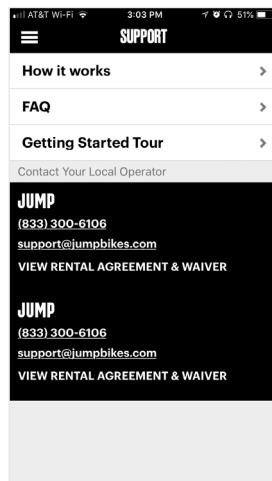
AT&T Wi-Fi 3:03 PM 51%

SUPPORT

How it works

FAQ

Getting Started Tour

Contact Your Local Operator

JUMP

(833) 300-6106

support@jumpbikes.com

VIEW RENTAL AGREEMENT & WAIVER

JUMP

(833) 300-6106

support@jumpbikes.com

VIEW RENTAL AGREEMENT & WAIVER